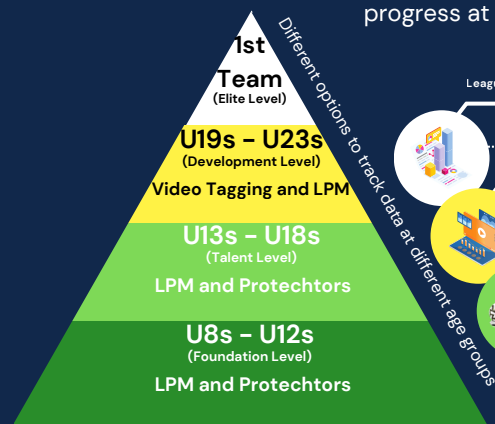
progress at

1st Team
(Elite Level)

U19s - U23s
(Development Level)
Video Tagging and LPM

U13s - U18s
(Talent Level)
LPM and Protechtors

U8s - U12s
(Foundation Level)
LPM and Protechtors

Different options to track data at different age groups

Leag